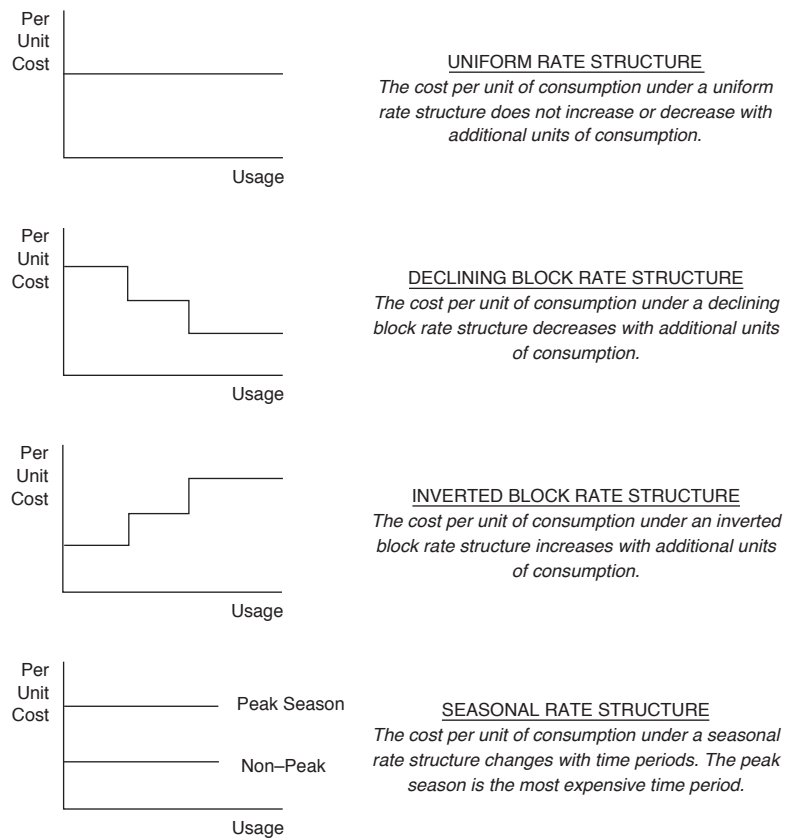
Per Unit Cost

Usage

UNIFORM RATE STRUCTURE

*The cost per unit of consumption under a uniform rate structure does not increase or decrease with additional units of consumption.*

Per Unit Cost

Usage

DECLINING BLOCK RATE STRUCTURE

*The cost per unit of consumption under a declining block rate structure decreases with additional units of consumption.*

Per Unit Cost

Usage

INVERTED BLOCK RATE STRUCTURE

*The cost per unit of consumption under an inverted block rate structure increases with additional units of consumption.*

Per Unit Cost

Peak Season

Non–Peak

Usage

SEASONAL RATE STRUCTURE

*The cost per unit of consumption under a seasonal rate structure changes with time periods. The peak season is the most expensive time period.*